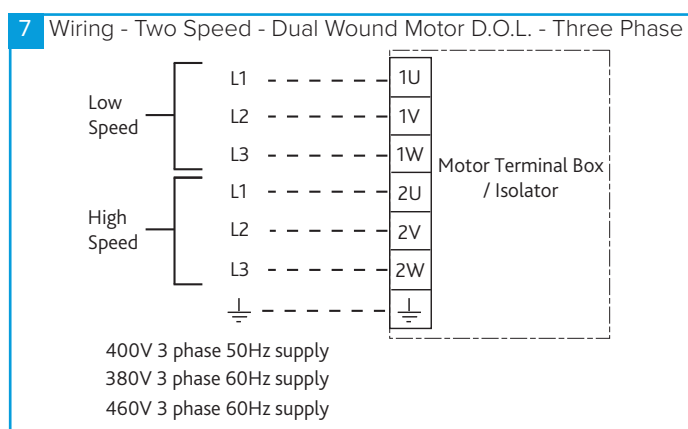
7 Wiring - Two Speed - Dual Wound Motor D.O.L. - Three Phase

Low Speed
L1
L2
L3

High Speed
L1
L2
L3

1U
1V
1W
2U
2V
2W

Motor Terminal Box / Isolator

400V 3 phase 50Hz supply
380V 3 phase 60Hz supply
460V 3 phase 60Hz supply